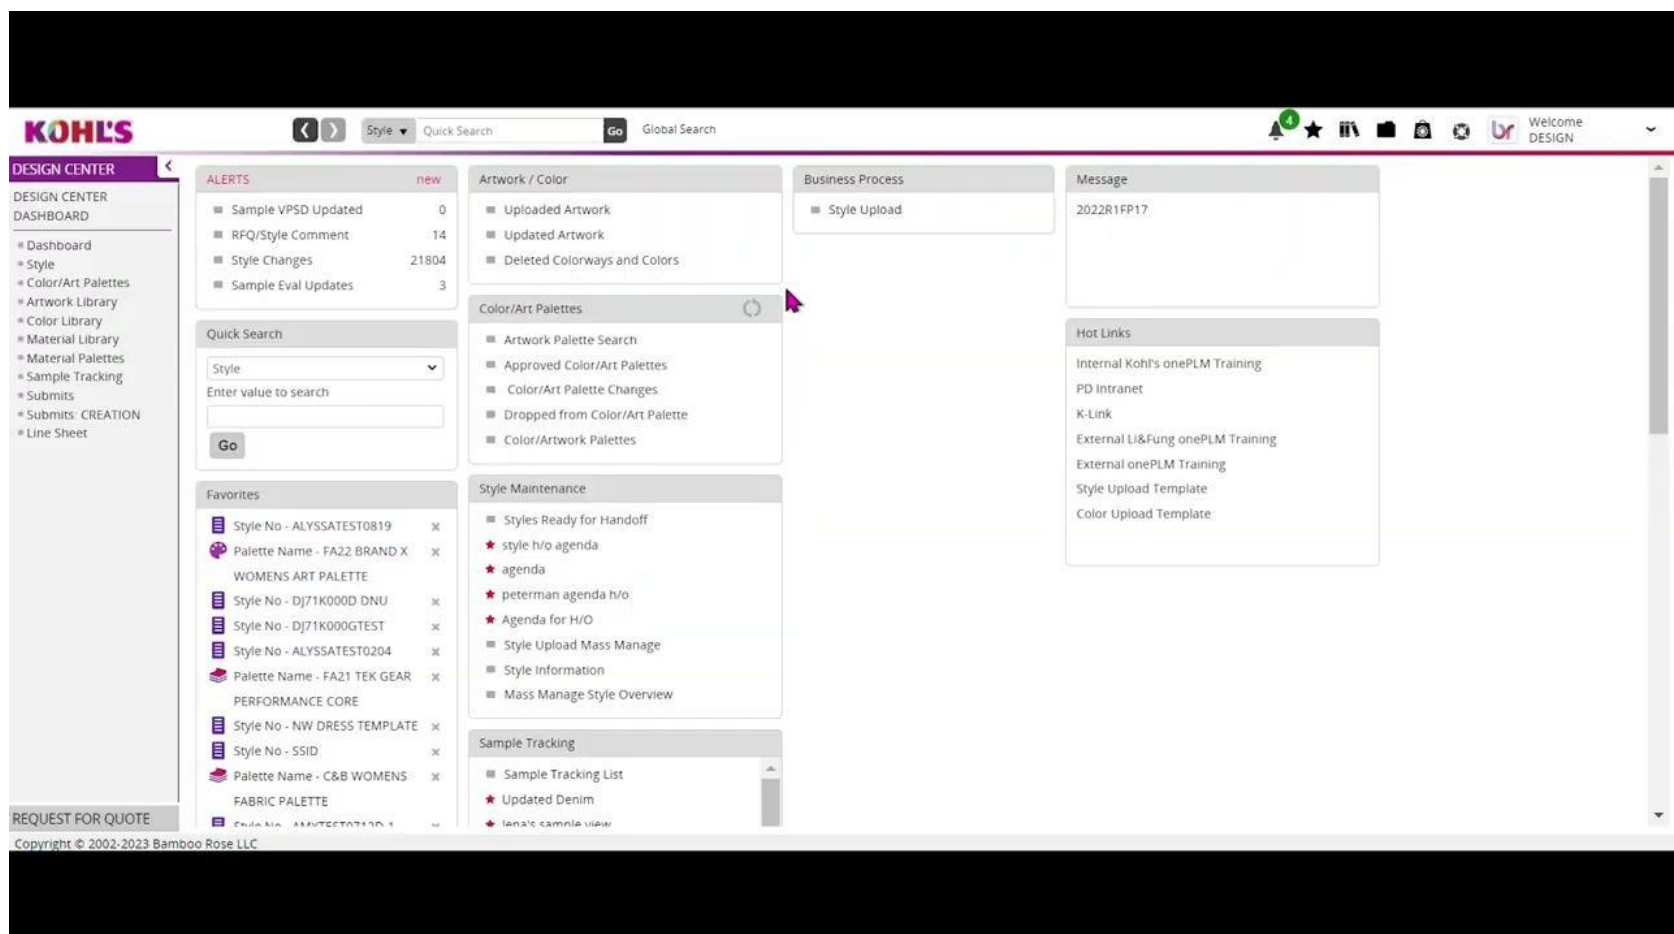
KOHL'S

Style Quick Search Go Global Search

4

Welcome DESIGN

DESIGN CENTER

DESIGN CENTER DASHBOARD

Dashboard
Style
Color/Art Palettes
Artwork Library
Color Library
Material Library
Material Palettes
Sample Tracking
Submits
Submits: CREATION
Line Sheet

REQUEST FOR QUOTE

ALERTS new

| | |
|---|---|
| Sample VPSD Updated | 0 |
| RFQ/Style Comment | 14 |
| Style Changes | 21804 |
| Sample Eval Updates | 3 |

Quick Search

Style

Enter value to search

Go

Favorites

Style No - ALYSSATEST0819
Palette Name - FA22 BRAND X WOMENS ART PALETTE
Style No - DJ71K000D DNU
Style No - DJ71K000GTEST
Style No - ALYSSATEST0204
Palette Name - FA21 TEK GEAR PERFORMANCE CORE
Style No - NW DRESS TEMPLATE
Style No - SSID
Palette Name - C&B WOMENS FABRIC PALETTE
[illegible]

Artwork / Color

Uploaded Artwork
Updated Artwork
Deleted Colorways and Colors

Color/Art Palettes

Artwork Palette Search
Approved Color/Art Palettes
Color/Art Palette Changes
Dropped from Color/Art Palette
Color/Artwork Palettes

Style Maintenance

Styles Ready for Handoff
style h/o agenda
agenda
peterman agenda h/o
Agenda for H/O
Style Upload Mass Manage
Style Information
Mass Manage Style Overview

Sample Tracking

Sample Tracking List
Updated Denim
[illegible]

Business Process

Style Upload

Message

2022R1FP17

Hot Links

Internal Kohl's onePLM Training
PD Intranet
K-Link
External Li&Fung onePLM Training
External onePLM Training
Style Upload Template
Color Upload Template

Copyright © 2002-2023 Bamboo Rose LLC